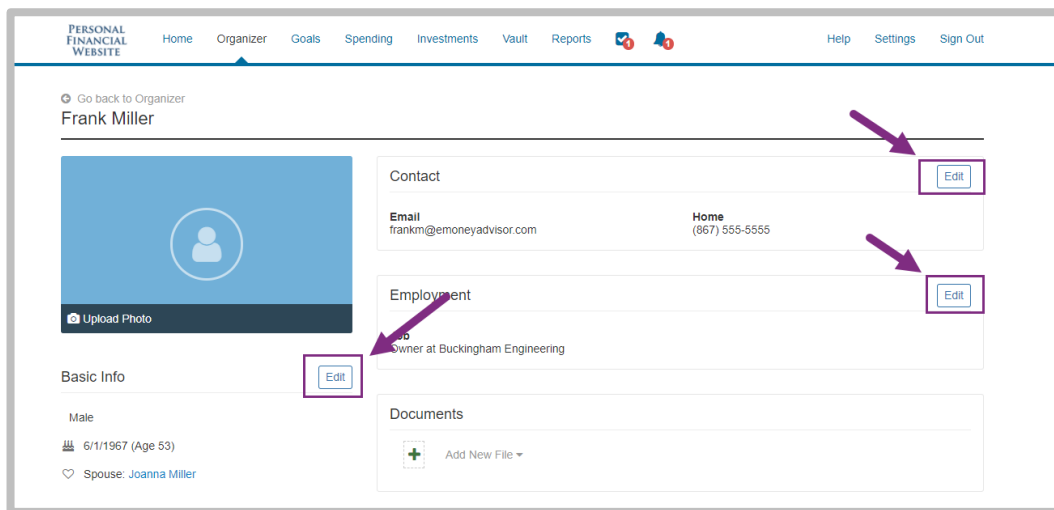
PERSONAL FINANCIAL WEBSITE

Home Organizer Goals Spending Investments Vault Reports 1 1 Help Settings Sign Out

Go back to Organizer

Frank Miller

Upload Photo

Basic Info

Edit

Male

6/1/1967 (Age 53)

Spouse: Joanna Miller

Contact

Edit

Email
frankm@emoneyadvisor.com

Home
(867) 555-5555

Employment

Edit

Job
Owner at Buckingham Engineering

Documents

Add New File